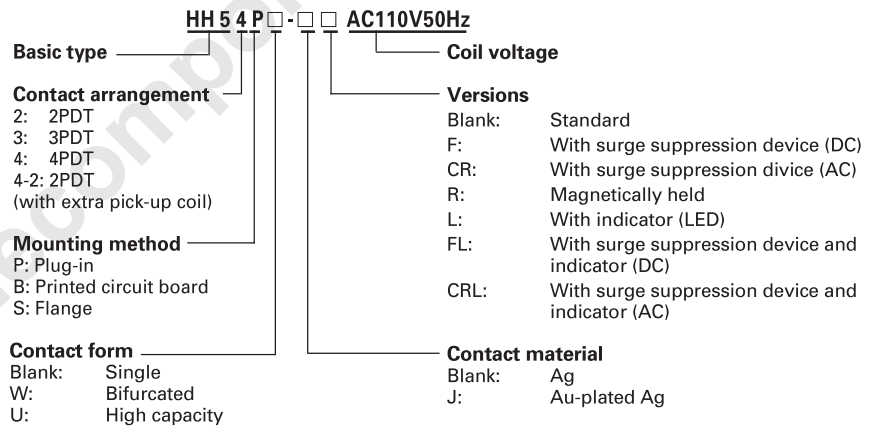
HH 5 4 P□ - □ □ AC110V50Hz

Basic type

Contact arrangement
2: 2PDT
3: 3PDT
4: 4PDT
4-2: 2PDT
(with extra pick-up coil)

Mounting method
P: Plug-in
B: Printed circuit board
S: Flange

Contact form
Blank: Single
W: Bifurcated
U: High capacity

Coil voltage

Versions
Blank: Standard
F: With surge suppression device (DC)
CR: With surge suppression divice (AC)
R: Magnetically held
L: With indicator (LED)
FL: With surge suppression device and indicator (DC)
CRL: With surge suppression device and indicator (AC)

Contact material
Blank: Ag
J: Au-plated Ag